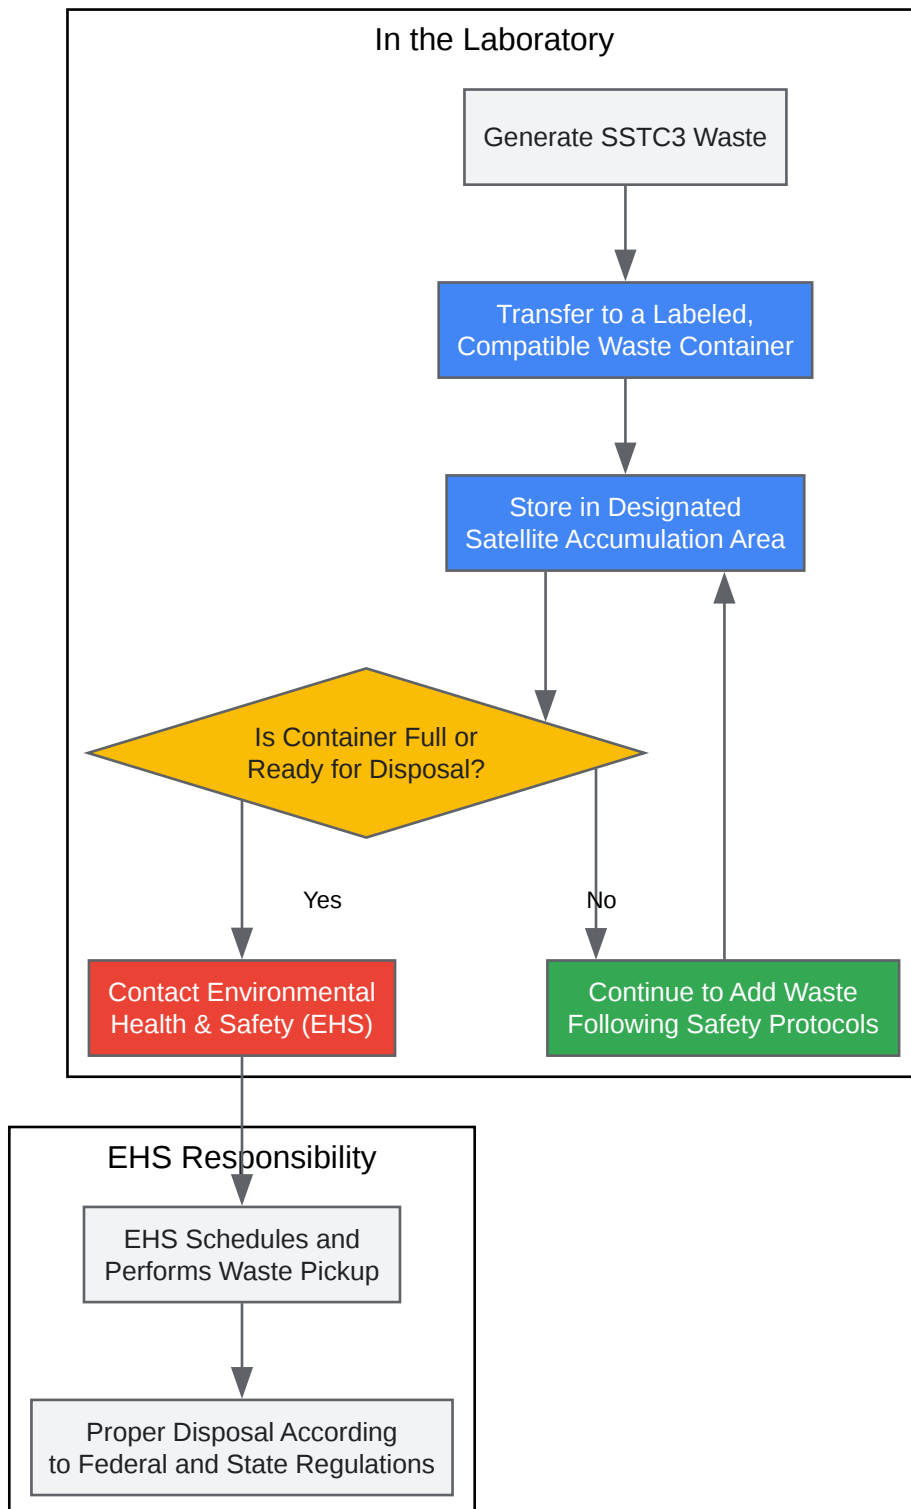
In the Laboratory

Generate SSTC3 Waste

Transfer to a Labeled, Compatible Waste Container

Store in Designated Satellite Accumulation Area

Is Container Full or Ready for Disposal?

Yes

No

Contact Environmental Health & Safety (EHS)

Continue to Add Waste Following Safety Protocols

EHS Responsibility

EHS Schedules and Performs Waste Pickup

Proper Disposal According to Federal and State Regulations